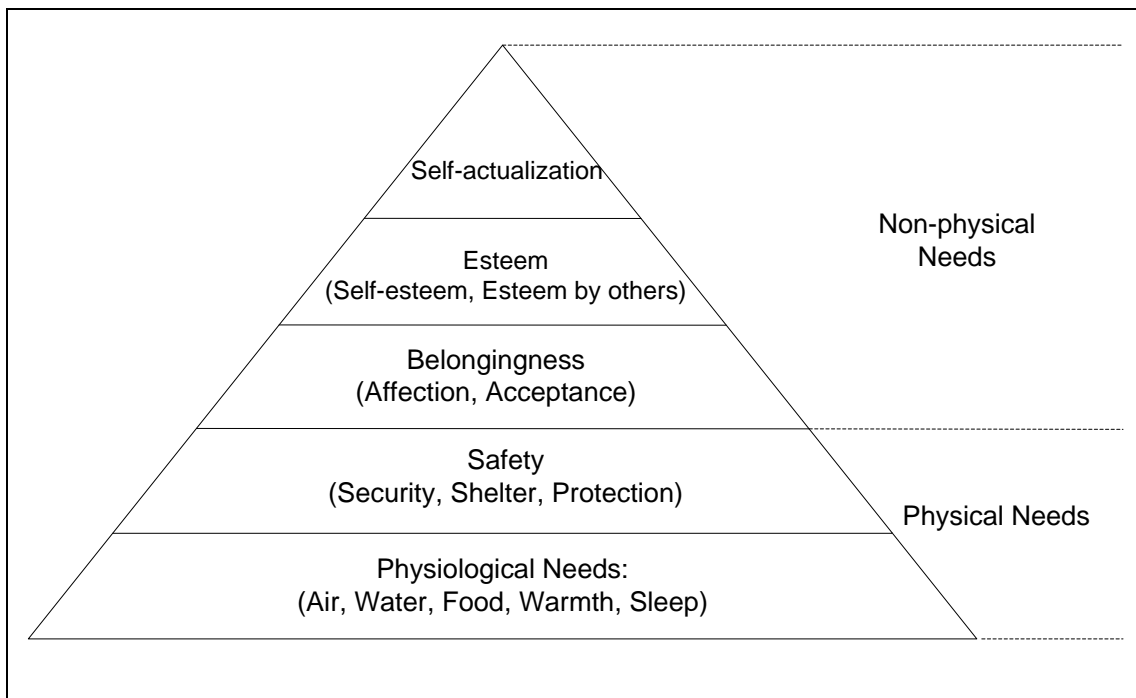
Self-actualization

Esteem
(Self-esteem, Esteem by others)

Belongingness
(Affection, Acceptance)

Safety
(Security, Shelter, Protection)

Physiological Needs:
(Air, Water, Food, Warmth, Sleep)

Non-physical Needs

Physical Needs